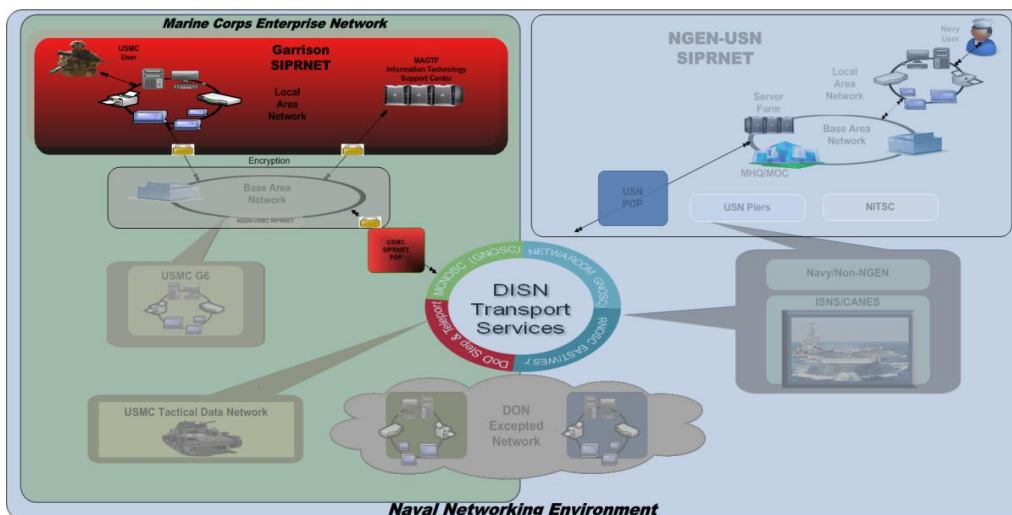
Marine Corps Enterprise Network

USMC User

Garrison SIPRNET

Local Area Network

MAGTF Information Technology Support Center

Encryption

Base Area Network

NGEN-USMC SIPRNET

USMC SIPRNET POP

USMC G6

USMC Tactical Data Network

NGEN-USN SIPRNET

Navy User

Local Area Network

Server Farm

Base Area Network

MHQ/MOC

USN POP

USN Piers

NITSC

DISN Transport Services

MCNOSC (GNOSC)

NETWARCOM (GNOSC)

RNOSC EAST/WEST

DoD Step & Teleport

Navy/Non-NGEN

ISNS/CANES

DON Excepted Network

Naval Networking Environment